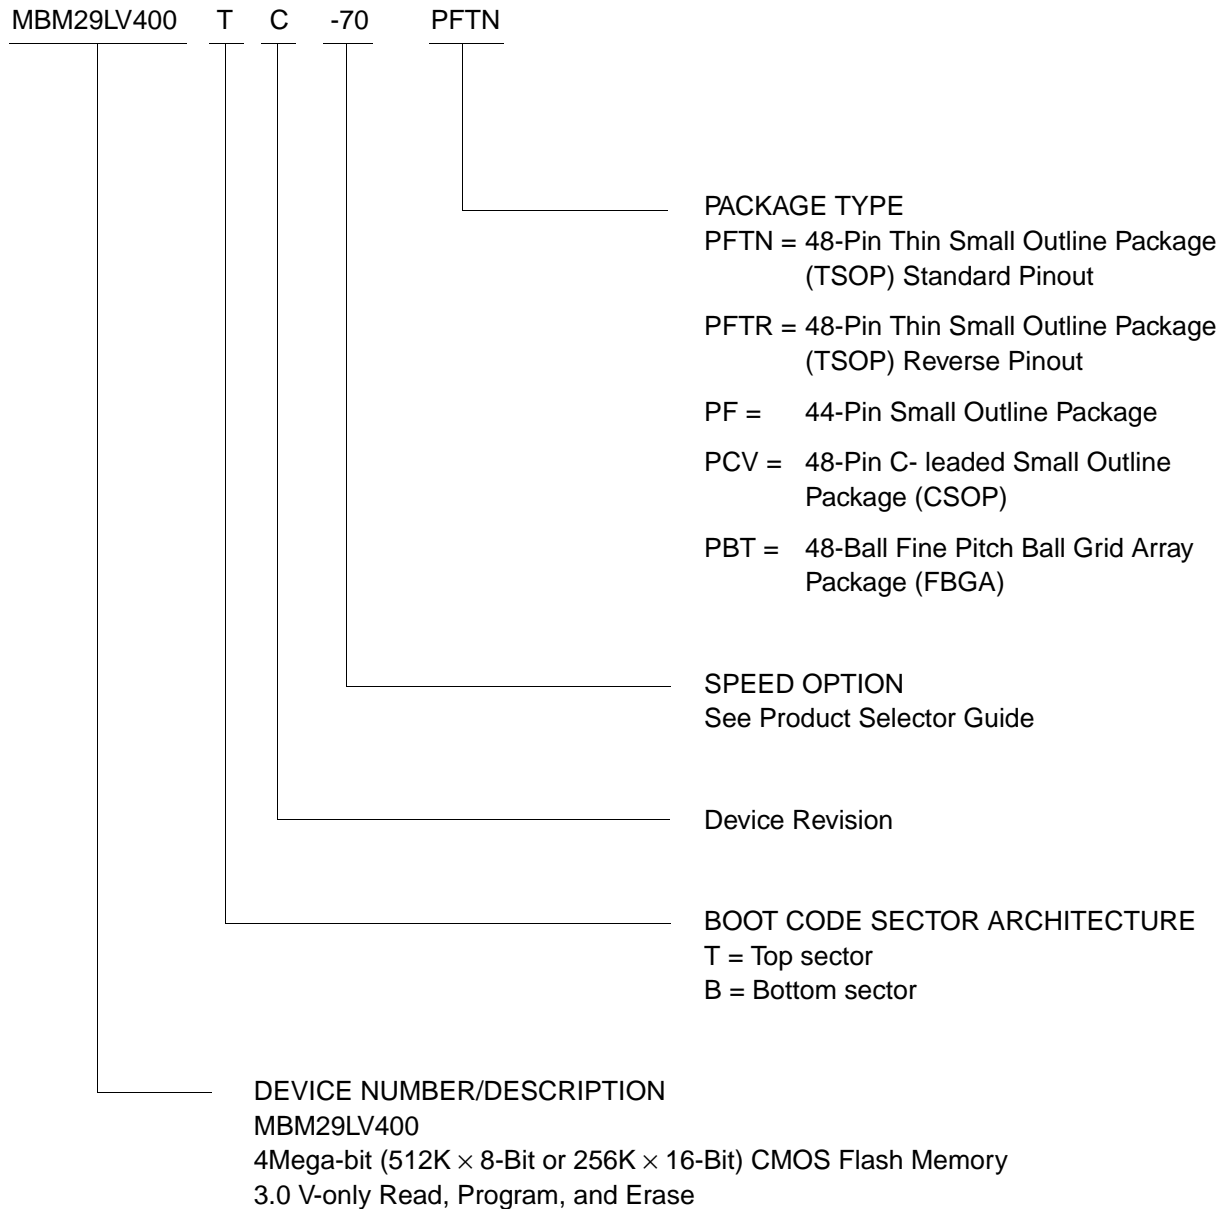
MBM29LV400 T C -70 PFTN

PACKAGE TYPE
PFTN = 48-Pin Thin Small Outline Package (TSOP) Standard Pinout

PFTR = 48-Pin Thin Small Outline Package (TSOP) Reverse Pinout

PF = 44-Pin Small Outline Package

PCV = 48-Pin C- leaded Small Outline Package (CSOP)

PBT = 48-Ball Fine Pitch Ball Grid Array Package (FBGA)

SPEED OPTION
See Product Selector Guide

Device Revision

BOOT CODE SECTOR ARCHITECTURE
T = Top sector
B = Bottom sector

DEVICE NUMBER/DESCRIPTION
MBM29LV400
4Mega-bit (512K $\times$ 8-Bit or 256K $\times$ 16-Bit) CMOS Flash Memory
3.0 V-only Read, Program, and Erase